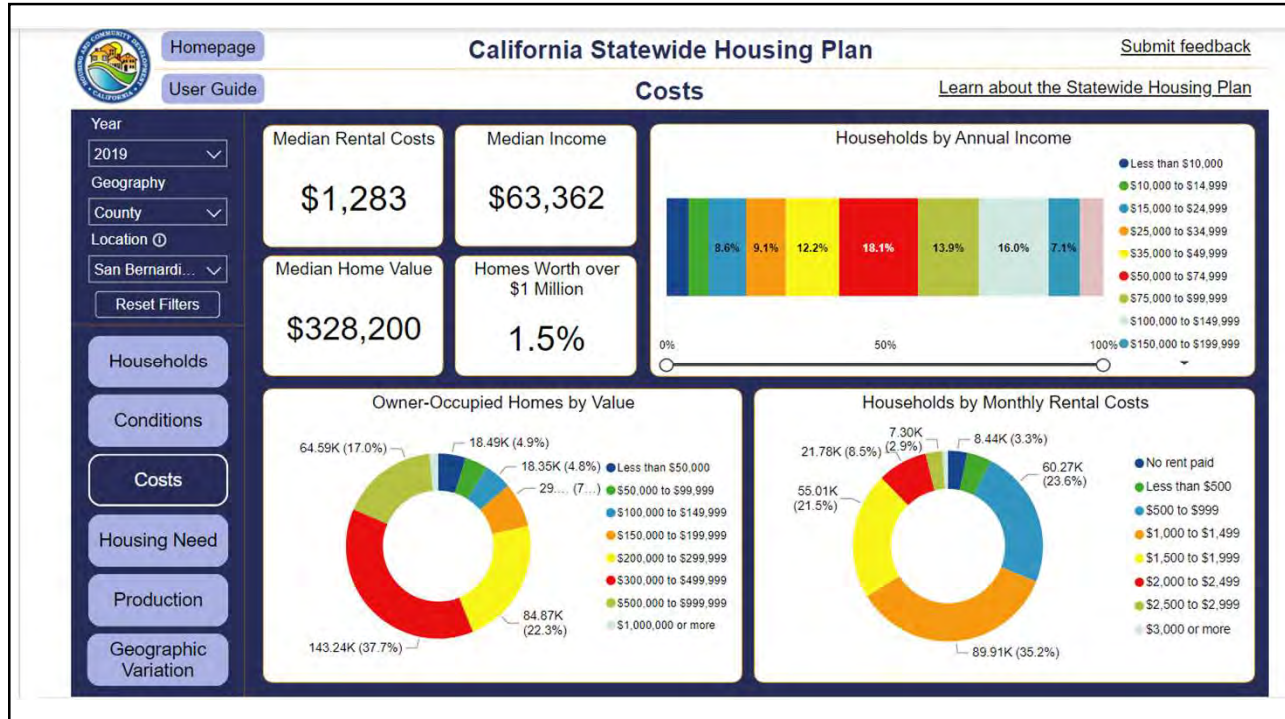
Homepage

User Guide

California Statewide Housing Plan

Costs

Submit feedback

Learn about the Statewide Housing Plan

Year
2019
Geography
County
Location ⓘ
San Bernardi...
Reset Filters

Households

Conditions

Costs

Housing Need

Production

Geographic Variation

Median Rental Costs
$1,283

Median Income
$63,362

Median Home Value
$328,200

Homes Worth over $1 Million
1.5%

Households by Annual Income

8.6% 9.1% 12.2% 18.1% 13.9% 16.0% 7.1%

0% 50% 100%

Less than $10,000
$10,000 to $14,999
$15,000 to $24,999
$25,000 to $34,999
$35,000 to $49,999
$50,000 to $74,999
$75,000 to $99,999
$100,000 to $149,999
$150,000 to $199,999

Owner-Occupied Homes by Value

64.59K (17.0%)
18.49K (4.9%)
18.35K (4.8%)
29.... (7...)
84.87K (22.3%)
143.24K (37.7%)

Less than $50,000
$50,000 to $99,999
$100,000 to $149,999
$150,000 to $199,999
$200,000 to $299,999
$300,000 to $499,999
$500,000 to $999,999
$1,000,000 or more

Households by Monthly Rental Costs

7.30K (2.9%)
8.44K (3.3%)
21.78K (8.5%)
60.27K (23.6%)
55.01K (21.5%)
89.91K (35.2%)

No rent paid
Less than $500
$500 to $999
$1,000 to $1,499
$1,500 to $1,999
$2,000 to $2,499
$2,500 to $2,999
$3,000 or more